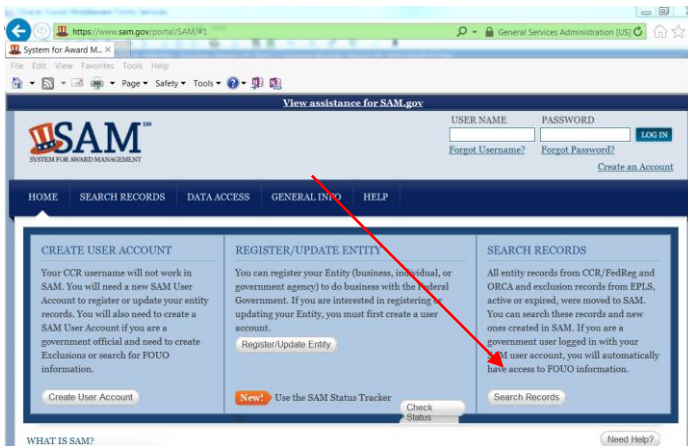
https://www.sam.gov/portal/SAM/#1
General Services Administration [US]
System for Award M...
File Edit View Favorites Tools Help
Page ▾ Safety ▾ Tools ▾

View assistance for SAM.gov

SAM
SYSTEM FOR AWARD MANAGEMENT

USER NAME
PASSWORD
LOG IN
Forgot Username?
Forgot Password?
Create an Account

HOME | SEARCH RECORDS | DATA ACCESS | GENERAL INFO | HELP

CREATE USER ACCOUNT

Your CCR username will not work in SAM. You will need a new SAM User Account to register or update your entity records. You will also need to create a SAM User Account if you are a government official and need to create Exclusions or search for FOUO information.

Create User Account

REGISTER/UPDATE ENTITY

You can register your Entity (business, individual, or government agency) to do business with the Federal Government. If you are interested in registering or updating your Entity, you must first create a user account.

Register/Update Entity

New! Use the SAM Status Tracker
Check Status

SEARCH RECORDS

All entity records from CCR/FedReg and ORCA and exclusion records from EPLS, active or expired, were moved to SAM. You can search these records and new ones created in SAM. If you are a government user logged in with your SAM user account, you will automatically have access to FOUO information.

Search Records

WHAT IS SAM?

Need Help?